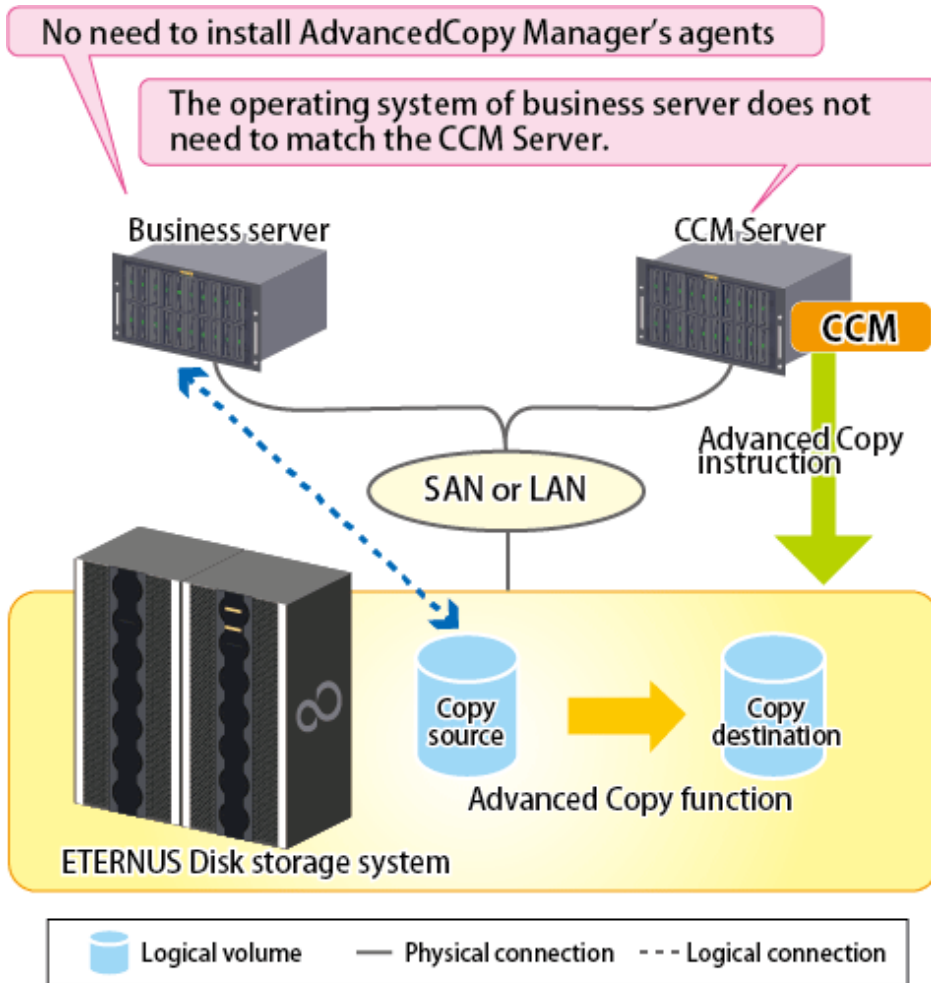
No need to install AdvancedCopy Manager's agents

The operating system of business server does not need to match the CCM Server.

Business server

CCM Server

CCM

Advanced Copy instruction

SAN or LAN

Copy source

Copy destination

Advanced Copy function

ETERNUS Disk storage system

Logical volume
Physical connection
Logical connection